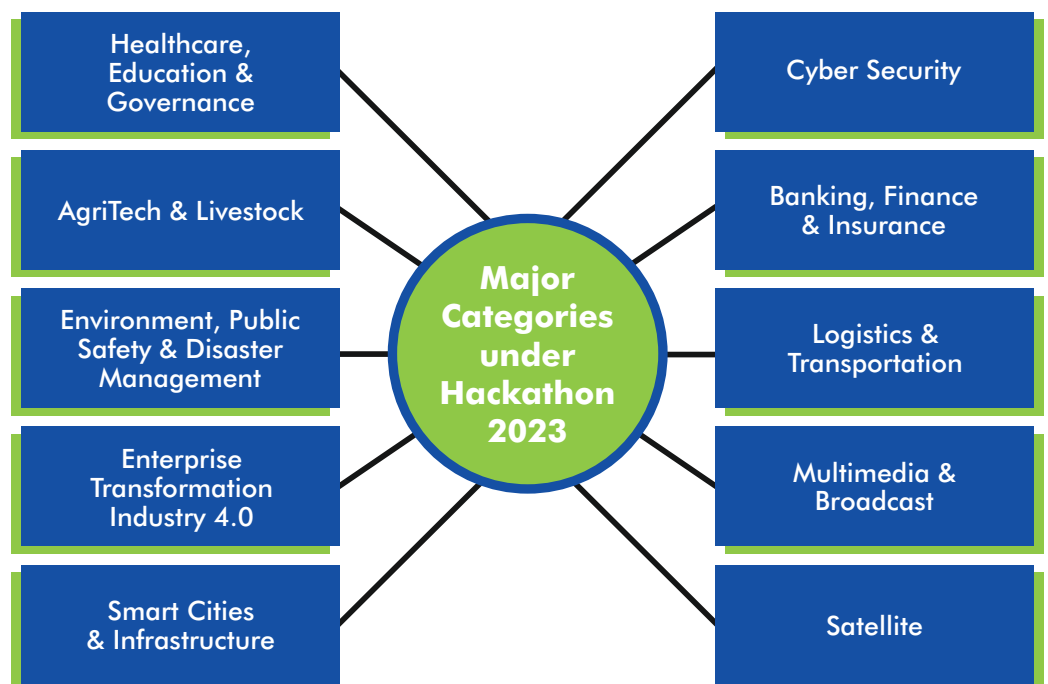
Healthcare, Education & Governance

AgriTech & Livestock

Environment, Public Safety & Disaster Management

Enterprise Transformation Industry 4.0

Smart Cities & Infrastructure

Major Categories under Hackathon 2023

Cyber Security

Banking, Finance & Insurance

Logistics & Transportation

Multimedia & Broadcast

Satellite